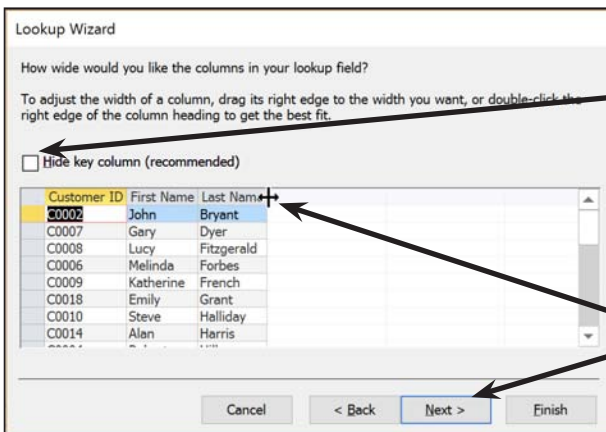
Lookup Wizard

How wide would you like the columns in your lookup field?

To adjust the width of a column, drag its right edge to the width you want, or double-click the right edge of the column heading to get the best fit.

Hide key column (recommended)

| Customer ID | First Name | Last Name |
|---|---|---|
| C0002 | John | Bryant |
| C0007 | Gary | Dyer |
| C0008 | Lucy | Fitzgerald |
| C0006 | Melinda | Forbes |
| C0009 | Katherine | French |
| C0018 | Emily | Grant |
| C0010 | Steve | Halliday |
| C0014 | Alan | Harris |
| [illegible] | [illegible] | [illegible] |

Cancel  < Back  Next >  Finish